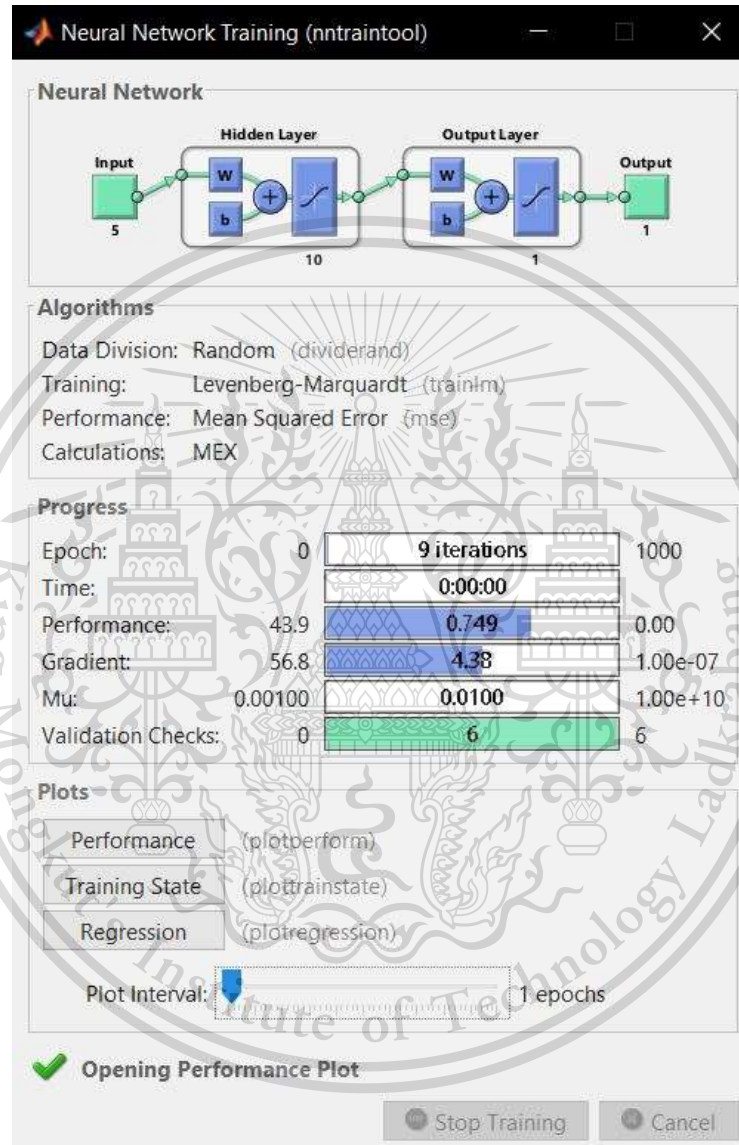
Neural Network Training (nntraintool)

Neural Network

Hidden Layer

Output Layer

Input

5

W

b

10

W

b

1

Output

1

Algorithms

Data Division: Random (dividerand)
Training: Levenberg-Marquardt (trainlm)
Performance: Mean Squared Error (mse)
Calculations: MEX

Progress

| | | | |
|---|---|---|---|
| Epoch: | 0 | 9 iterations | 1000 |
| Time: | | 0:00:00 | |
| Performance: | 43.9 | 0.749 | 0.00 |
| Gradient: | 56.8 | 4.38 | 1.00e-07 |
| Mu: | 0.00100 | 0.0100 | 1.00e+10 |
| Validation Checks: | 0 | 6 | 6 |

Plots

Performance (plotperform)

Training State (plottrainstate)

Regression (plotregression)

Plot Interval: 1 epochs

Opening Performance Plot

Stop Training

Cancel

King Mongkut's Institute of Technology Ladkrabang